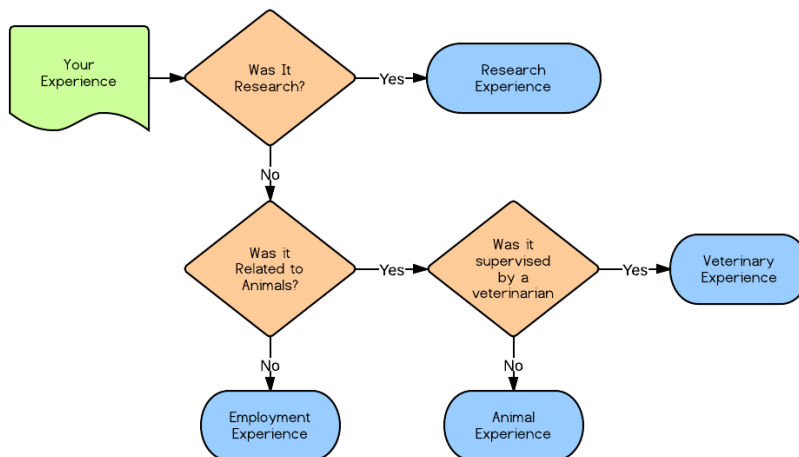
Your Experience

Was It Research?

Yes

Research Experience

No

Was it Related to Animals?

Yes

Was it supervised by a veterinarian

Yes

Veterinary Experience

No

Employment Experience

No

Animal Experience